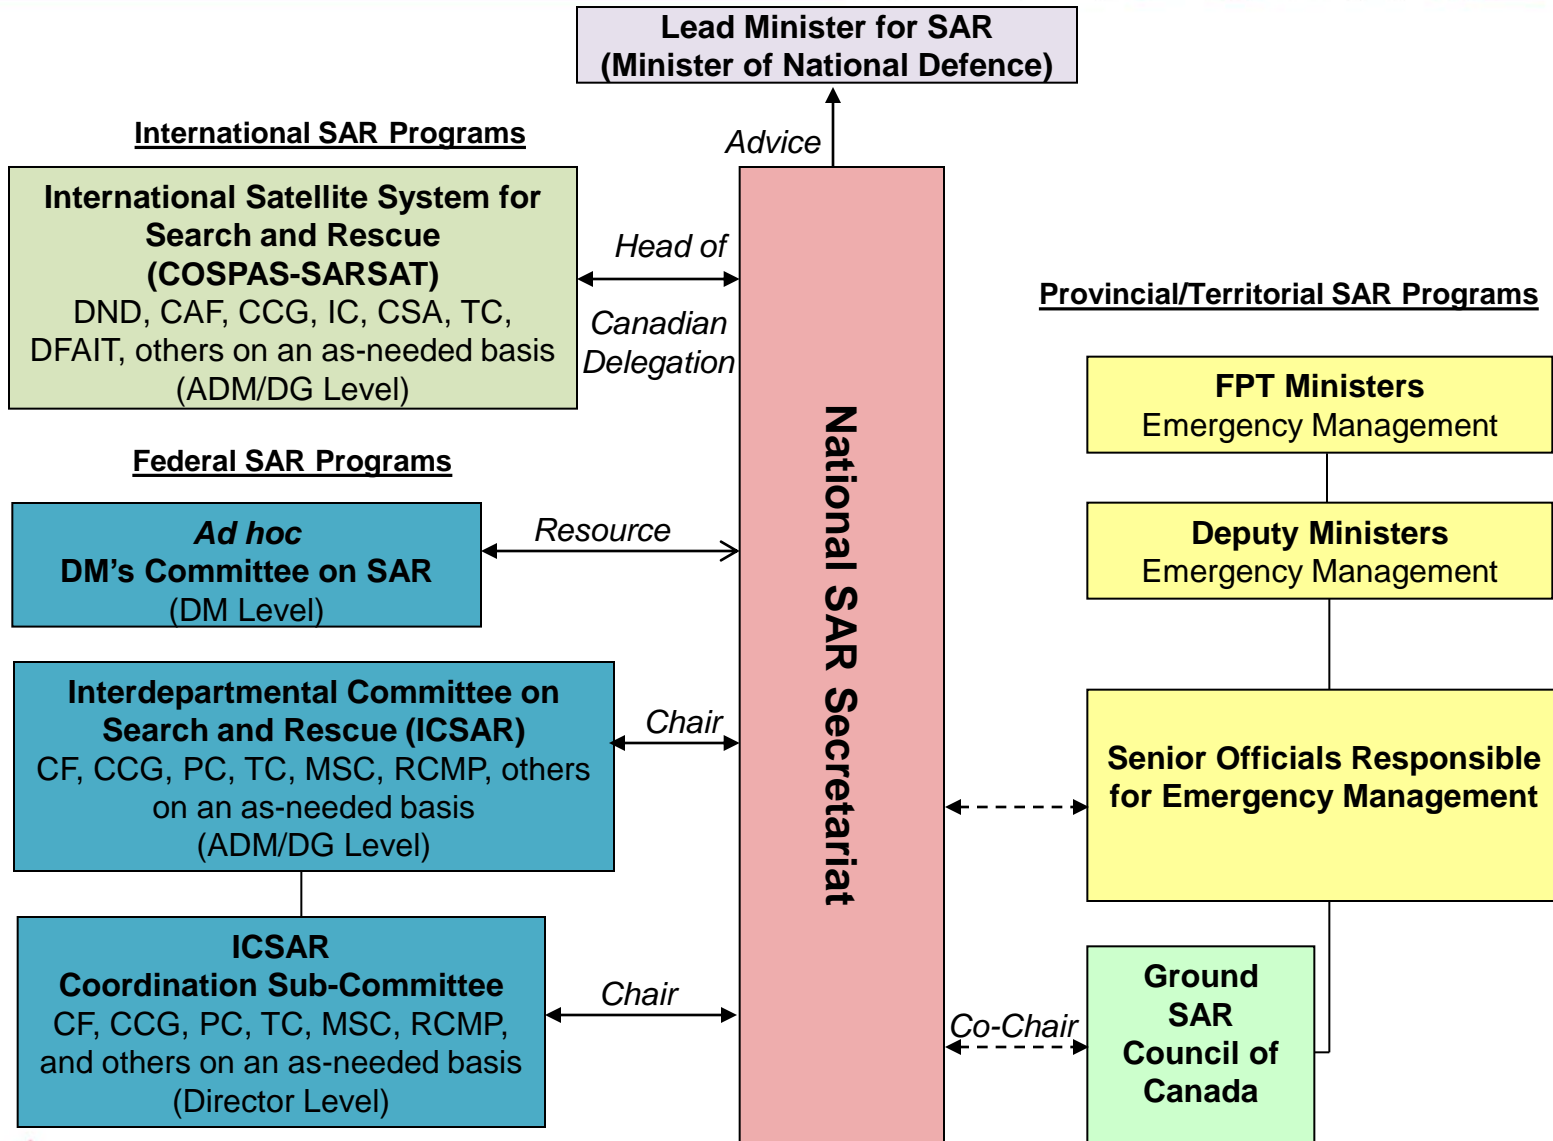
Lead Minister for SAR
(Minister of National Defence)

Advice

International SAR Programs

International Satellite System for Search and Rescue (COSPAS-SARSAT)
DND, CAF, CCG, IC, CSA, TC, DFAIT, others on an as-needed basis
(ADM/DG Level)

Head of Canadian Delegation

National SAR Secretariat

Provincial/Territorial SAR Programs

FPT Ministers
Emergency Management

Deputy Ministers
Emergency Management

Federal SAR Programs

Ad hoc
DM's Committee on SAR
(DM Level)

Resource

Interdepartmental Committee on Search and Rescue (ICSAR)
CF, CCG, PC, TC, MSC, RCMP, others on an as-needed basis
(ADM/DG Level)

Chair

Senior Officials Responsible for Emergency Management

ICSAR
Coordination Sub-Committee
CF, CCG, PC, TC, MSC, RCMP, and others on an as-needed basis
(Director Level)

Chair

Co-Chair

Ground SAR Council of Canada